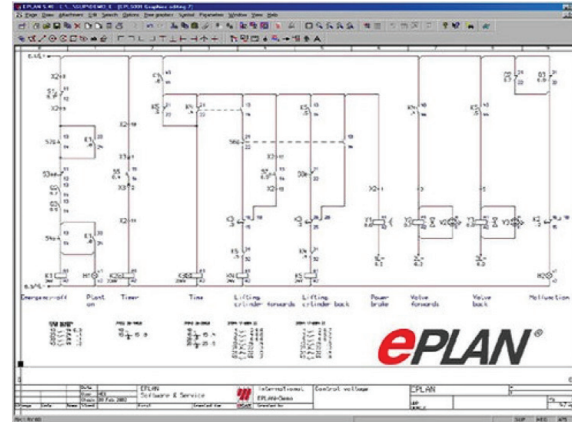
EPLAN 5.40

Project Page Attachment Edit Search Options Tree graphics Symbol Preparation Window View Help

Emergency-off

Plant on

Timer

Time

Lifting cylinder forwards

Lifting cylinder back

Power brake

Valve forwards

Valve back

Motivation

EPLAN Software & Service

International EPLAN-Demo

Control voltage

EPLAN

ePLAN®

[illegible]